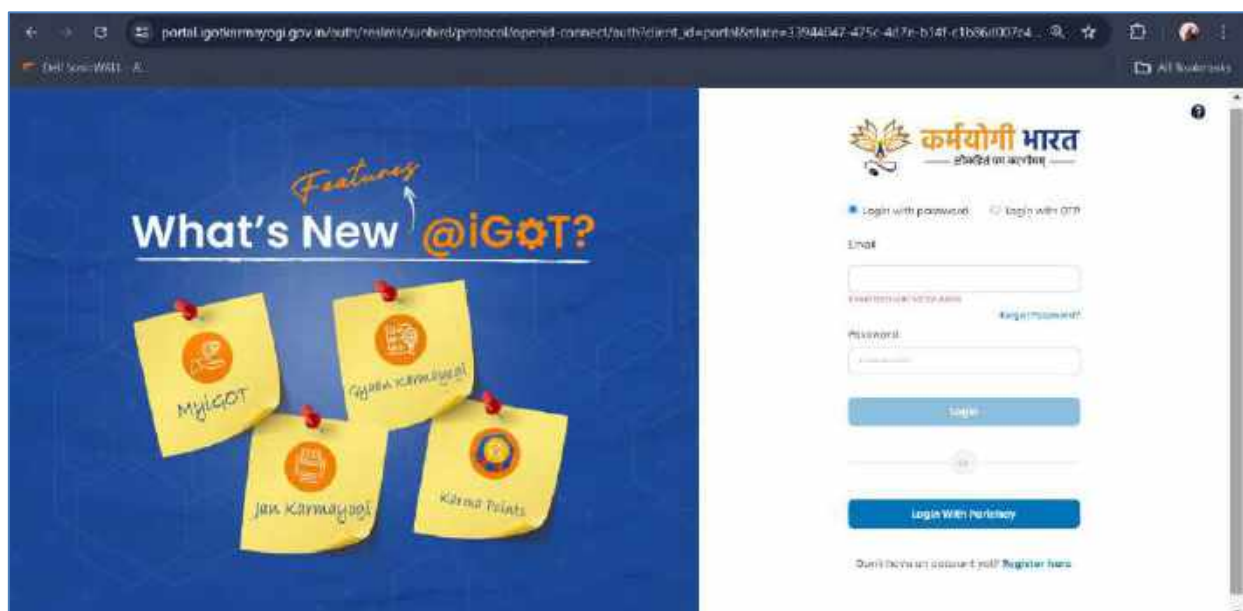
portal.igotkarmayogi.gov.in/auth/realms/sunbird/protocol/openid-connect/auth?client_id=portal&state=33944047-475c-4d7e-b14f-c1b86d007c4...

Dell SonicWALL - A...

All Bookmarks

Features

What's New @iGOT?

MyiGOT

Gyaan Karmayogi

Jan Karmayogi

Karma Points

कर्मयोगी भारत

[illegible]

Login with password

Login with OTP

Email

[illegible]

Forgot Password?

Password

Login

OR

Login With Parichay

Don't have an account yet? Register here